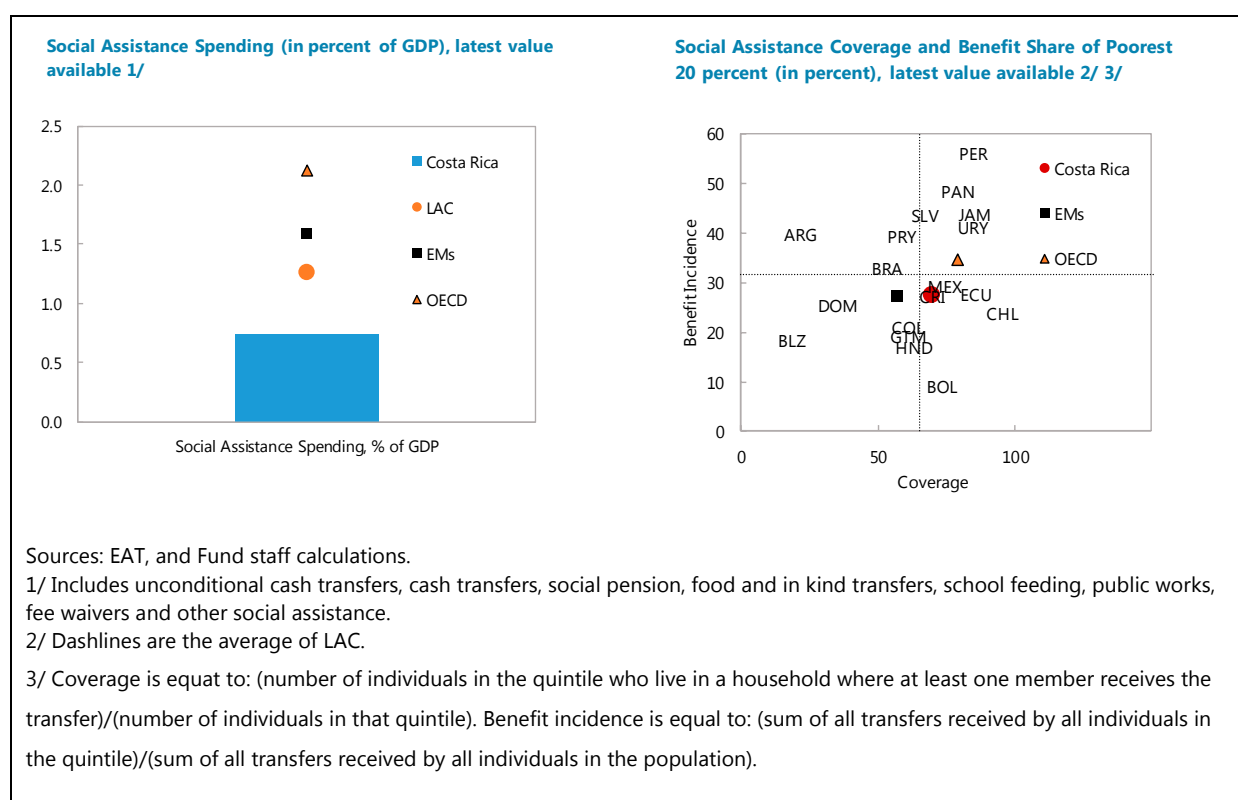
Social Assistance Spending (in percent of GDP), latest value available 1/

2.5
2.0
1.5
1.0
0.5
0.0

Costa Rica
LAC
EMs
OECD

Social Assistance Spending, % of GDP

Social Assistance Coverage and Benefit Share of Poorest 20 percent (in percent), latest value available 2/ 3/

60
50
40
30
20
10
0

Benefit Incidence

0
50
100

Coverage

PER
Costa Rica
PAN
SLV
JAM
URY
EMs
ARG
PRY
OECD
BRA
MEX
CRI
ECU
DOM
CHL
COL
GTM
HND
BLZ
BOL

Sources: EAT, and Fund staff calculations.
1/ Includes unconditional cash transfers, cash transfers, social pension, food and in kind transfers, school feeding, public works, fee waivers and other social assistance.
2/ Dashlines are the average of LAC.

3/ Coverage is equat to: (number of individuals in the quintile who live in a household where at least one member receives the transfer)/(number of individuals in that quintile). Benefit incidence is equal to: (sum of all transfers received by all individuals in the quintile)/(sum of all transfers received by all individuals in the population).